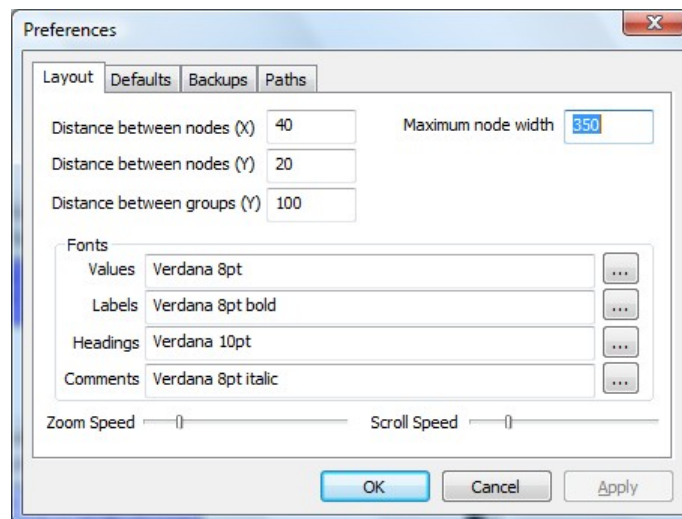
Preferences

Layout | Defaults | Backups | Paths

Distance between nodes (X) 40

Distance between nodes (Y) 20

Distance between groups (Y) 100

Maximum node width 350

Fonts

Values Verdana 8pt ...

Labels Verdana 8pt bold ...

Headings Verdana 10pt ...

Comments Verdana 8pt italic ...

Zoom Speed

Scroll Speed

OK Cancel Apply